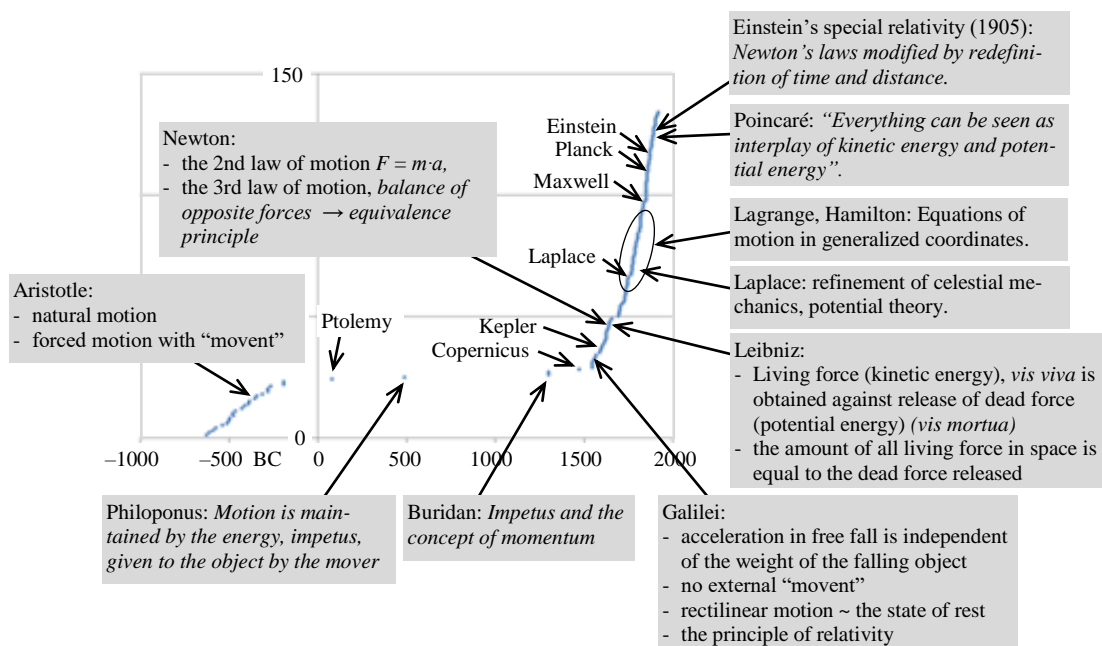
Einstein's special relativity (1905): *Newton's laws modified by redefinition of time and distance.*

150

Newton:
- the 2nd law of motion $F = m \cdot a$,
- the 3rd law of motion, *balance of opposite forces → equivalence principle*

Einstein

Planck

Maxwell

Poincaré: *"Everything can be seen as interplay of kinetic energy and potential energy".*

Lagrange, Hamilton: Equations of motion in generalized coordinates.

Laplace

Laplace: refinement of celestial mechanics, potential theory.

Aristotle:
- natural motion
- forced motion with "movent"

Ptolemy

Kepler

Copernicus

Leibniz:
- Living force (kinetic energy), *vis viva* is obtained against release of dead force (potential energy) *(vis mortua)*
- the amount of all living force in space is equal to the dead force released

0

–1000 –500 BC 0 500 1000 1500 2000

Philoponus: *Motion is maintained by the energy, impetus, given to the object by the mover*

Buridan: *Impetus and the concept of momentum*

Galilei:
- acceleration in free fall is independent of the weight of the falling object
- no external "movent"
- rectilinear motion ~ the state of rest
- the principle of relativity